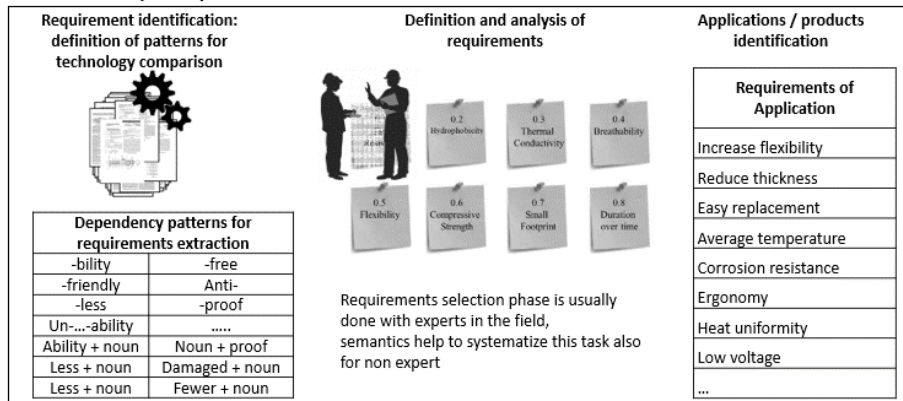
Requirement identification: definition of patterns for technology comparison

| Dependency patterns for requirements extraction | |
|---|---|
| -bility | -free |
| -friendly | Anti- |
| -less | -proof |
| Un-...-ability | ..... |
| Ability + noun | Noun + proof |
| Less + noun | Damaged + noun |
| Less + noun | Fewer + noun |

Definition and analysis of requirements

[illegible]

0.2 Hydrophobicity

0.3 Thermal Conductivity

0.4 Breathability

0.5 Flexibility

0.6 Compressive Strength

0.7 Small Footprint

0.8 Duration over time

Requirements selection phase is usually done with experts in the field, semantics help to systematize this task also for non expert

Applications / products identification

| Requirements of Application |
|---|
| Increase flexibility |
| Reduce thickness |
| Easy replacement |
| Average temperature |
| Corrosion resistance |
| Ergonomy |
| Heat uniformity |
| Low voltage |
| ... |